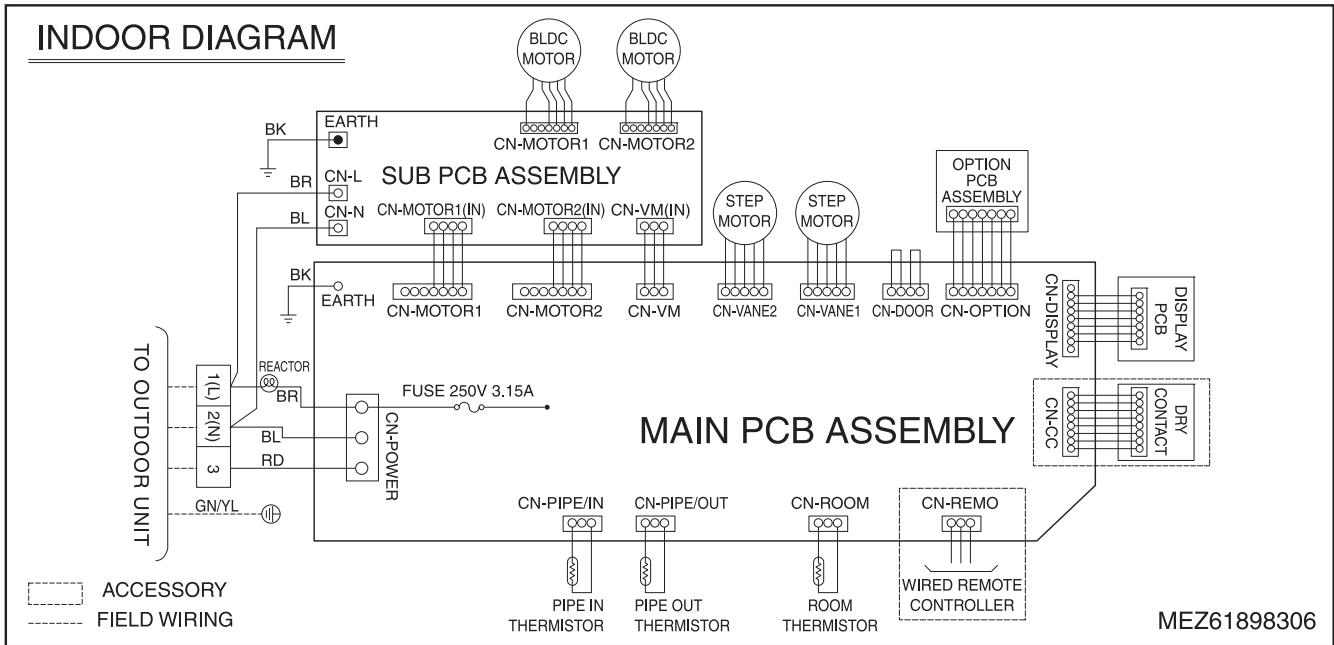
INDOOR DIAGRAM

BLDC MOTOR
BLDC MOTOR

BK
EARTH
CN-MOTOR1
CN-MOTOR2
BR
CN-L
SUB PCB ASSEMBLY
BL
CN-N
CN-MOTOR1(IN)
CN-MOTOR2(IN)
CN-VM(IN)

STEP MOTOR
STEP MOTOR

OPTION PCB ASSEMBLY

BK
EARTH
CN-MOTOR1
CN-MOTOR2
CN-VM
CN-VANE2
CN-VANE1
CN-DOOR
CN-OPTION
CN-DISPLAY
DISPLAY PCB

TO OUTDOOR UNIT
1(L)
2(N)
3
REACTOR
BR
BL
RD
GN/YL
CN-POWER
FUSE 250V 3.15A

MAIN PCB ASSEMBLY

CN-CC
DRY CONTACT

CN-PIPE/IN
CN-PIPE/OUT
CN-ROOM
CN-REMO

PIPE IN THERMISTOR
PIPE OUT THERMISTOR
ROOM THERMISTOR
WIRED REMOTE CONTROLLER

ACCESSORY
FIELD WIRING

MEZ61898306